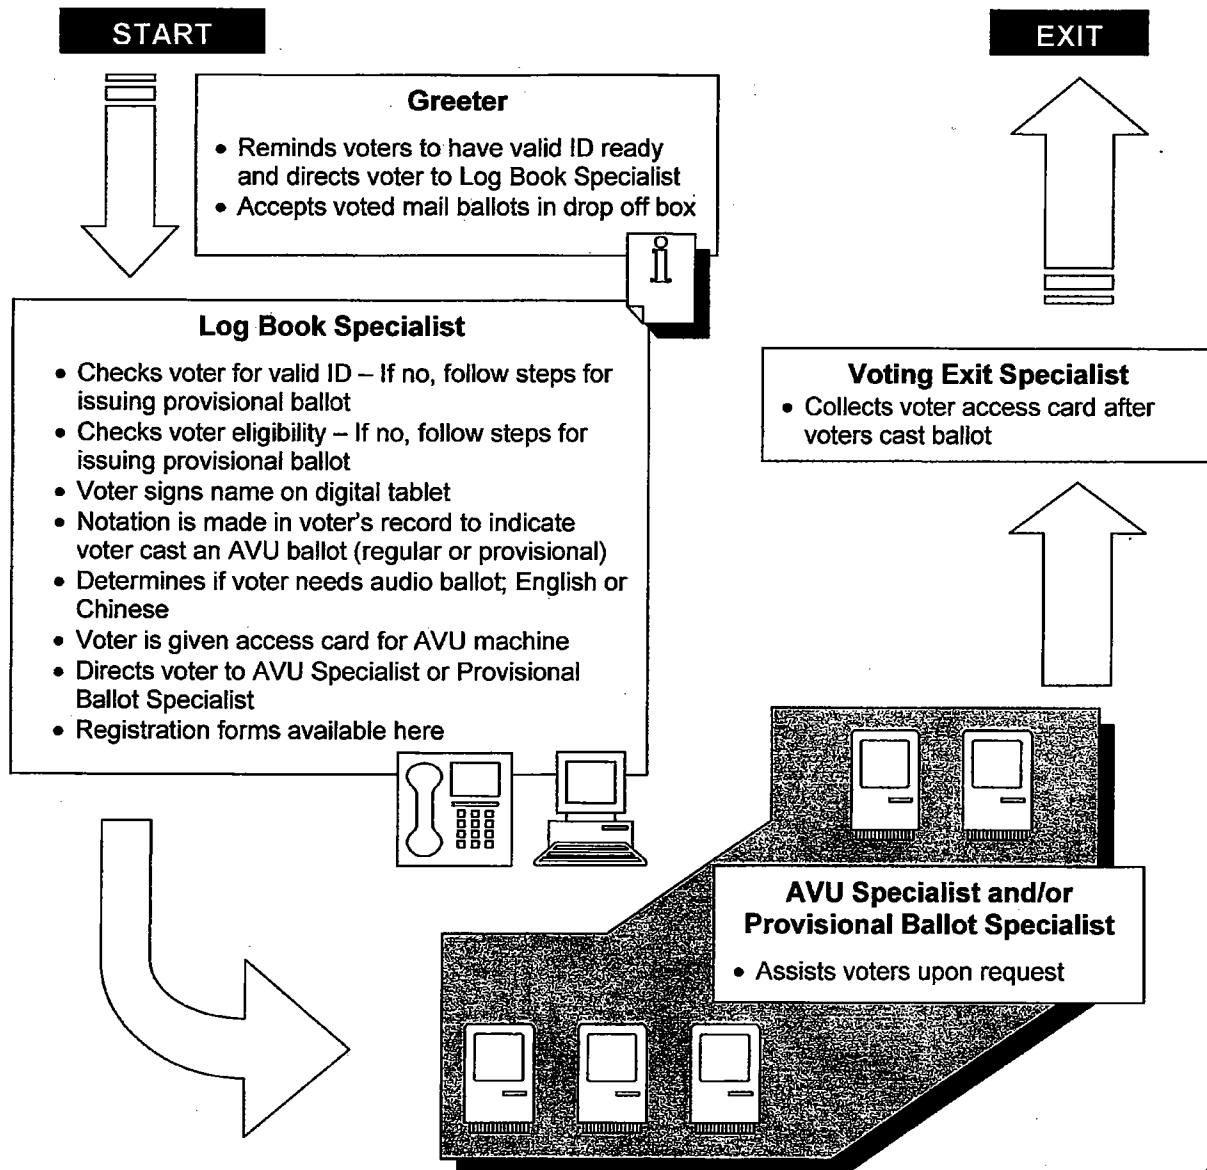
START

EXIT

Greeter

• Reminds voters to have valid ID ready and directs voter to Log Book Specialist
• Accepts voted mail ballots in drop off box

Log Book Specialist

• Checks voter for valid ID – If no, follow steps for issuing provisional ballot
• Checks voter eligibility – If no, follow steps for issuing provisional ballot
• Voter signs name on digital tablet
• Notation is made in voter's record to indicate voter cast an AVU ballot (regular or provisional)
• Determines if voter needs audio ballot; English or Chinese
• Voter is given access card for AVU machine
• Directs voter to AVU Specialist or Provisional Ballot Specialist
• Registration forms available here

Voting Exit Specialist

• Collects voter access card after voters cast ballot

AVU Specialist and/or Provisional Ballot Specialist

• Assists voters upon request